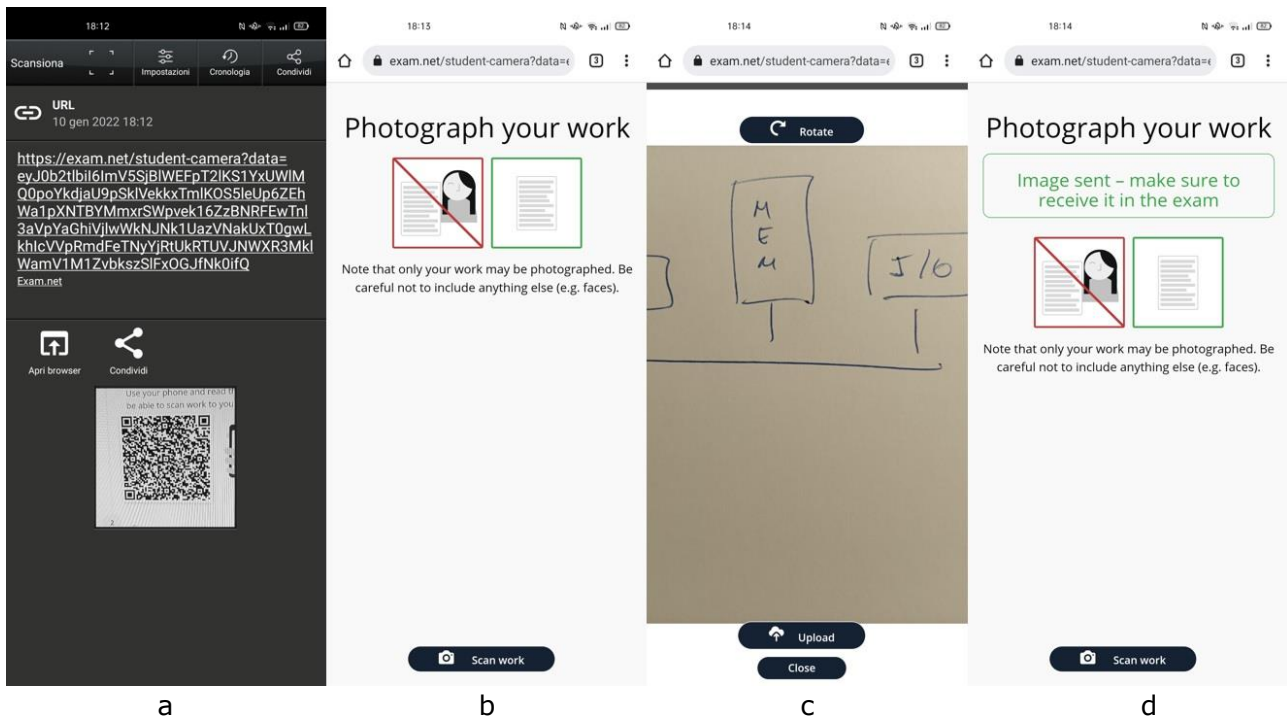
18:12

Scansiona

Impostazioni

Cronologia

Condividi

URL

10 gen 2022 18:12

https://exam.net/student-camera?data=eyJ0b2tlbiI6ImV5SjBlWEFpT2lKS1YxUWlMQ0poYkdjaU9pSklVekkxTmlKOS5leUp6ZEhWa1pXNTBYMmxrSWpvek16ZzBNRFEwTnl3aVpYaGhiVjlwWkNJNk1UazVNakUxT0gwLkhlcVVpRmdFeTNyYjRtUkRTUVJNWXR3MklWamV1M1ZvbkszSlFxOGJfNk0ifQ

Exam.net

Apri browser

Condividi

Use your phone and read t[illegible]

be able to scan work to you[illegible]

a

18:13

exam.net/student-camera?data=

Photograph your work

Note that only your work may be photographed. Be careful not to include anything else (e.g. faces).

Scan work

b

18:14

exam.net/student-camera?data=

Rotate

M
E
M

J/O

Upload

Close

c

18:14

exam.net/student-camera?data=

Photograph your work

Image sent – make sure to receive it in the exam

Note that only your work may be photographed. Be careful not to include anything else (e.g. faces).

Scan work

d